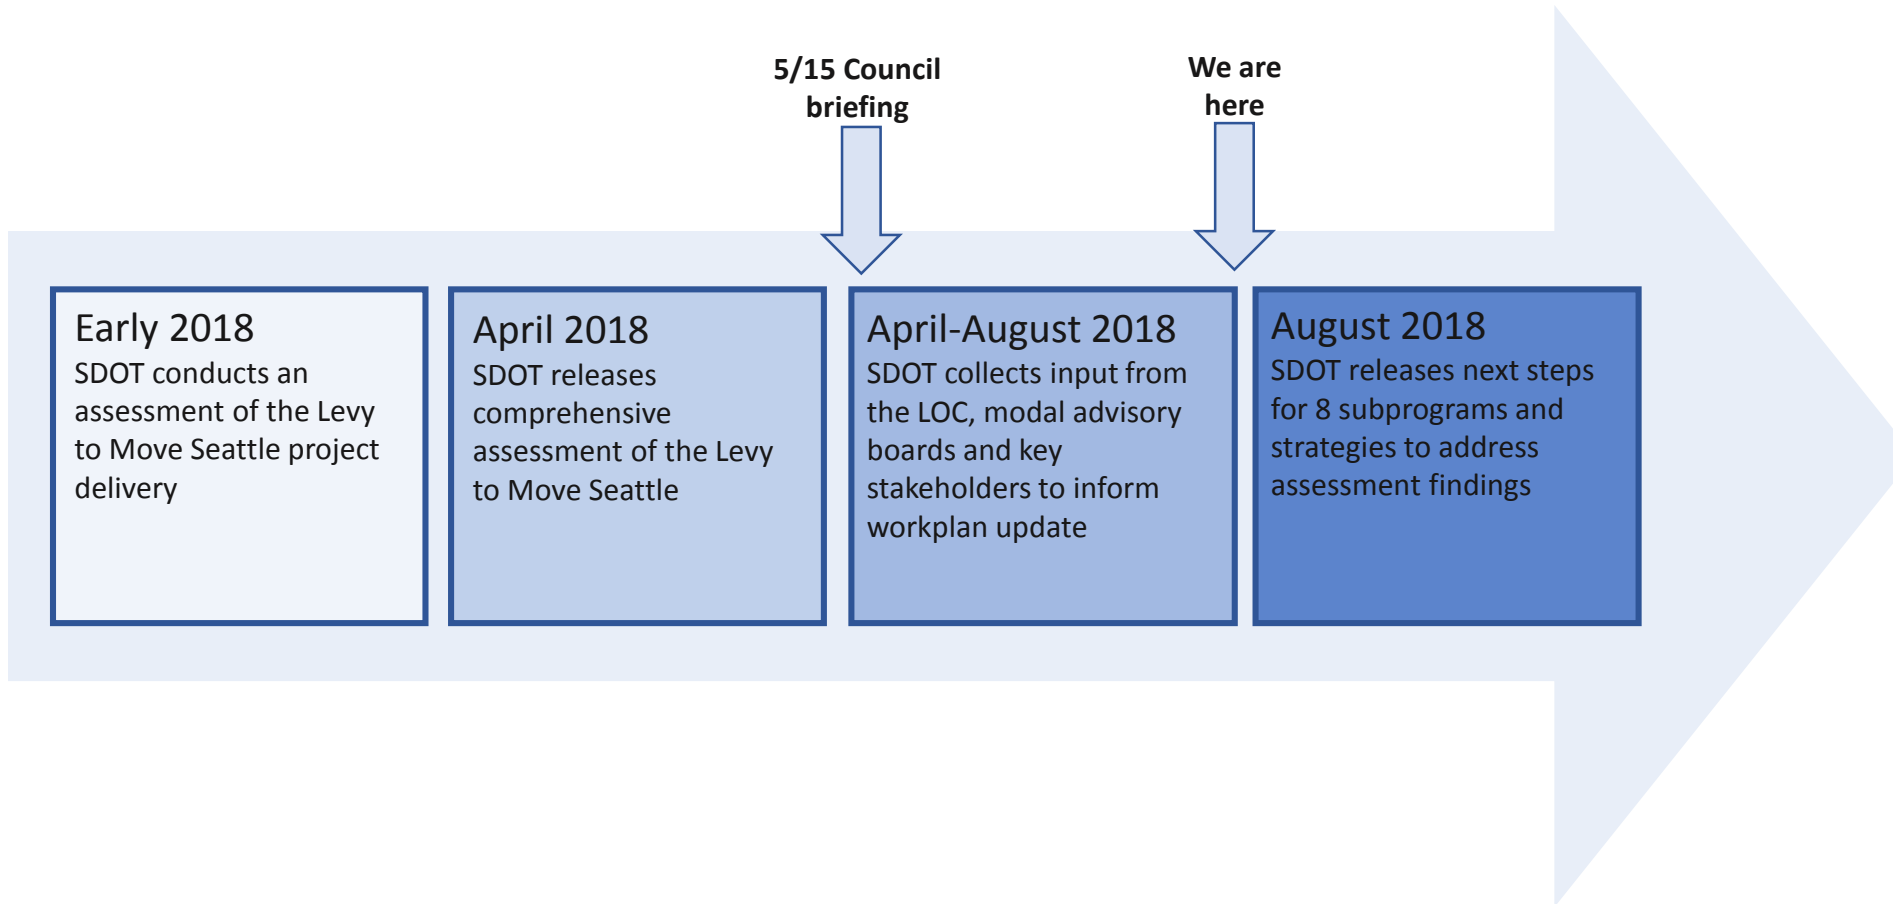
5/15 Council briefing

We are here

Early 2018
SDOT conducts an assessment of the Levy to Move Seattle project delivery

April 2018
SDOT releases comprehensive assessment of the Levy to Move Seattle

April-August 2018
SDOT collects input from the LOC, modal advisory boards and key stakeholders to inform workplan update

August 2018
SDOT releases next steps for 8 subprograms and strategies to address assessment findings